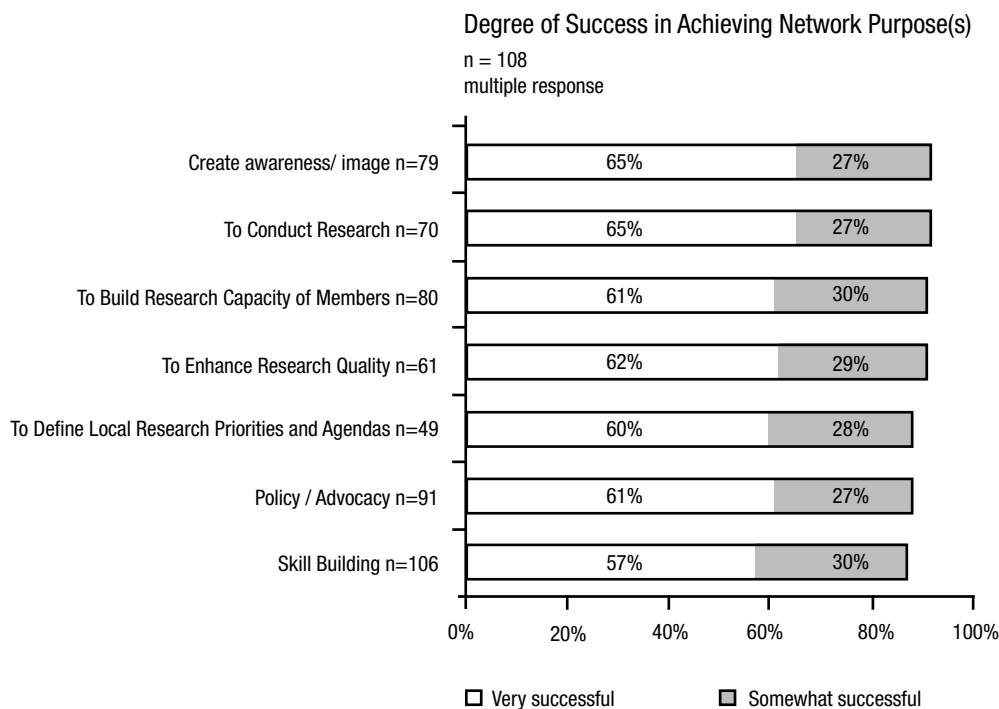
Degree of Success in Achieving Network Purpose(s)
n = 108
multiple response

Create awareness/ image n=79 65% 27%
To Conduct Research n=70 65% 27%
To Build Research Capacity of Members n=80 61% 30%
To Enhance Research Quality n=61 62% 29%
To Define Local Research Priorities and Agendas n=49 60% 28%
Policy / Advocacy n=91 61% 27%
Skill Building n=106 57% 30%

0% 20% 40% 60% 80% 100%

Very successful
Somewhat successful